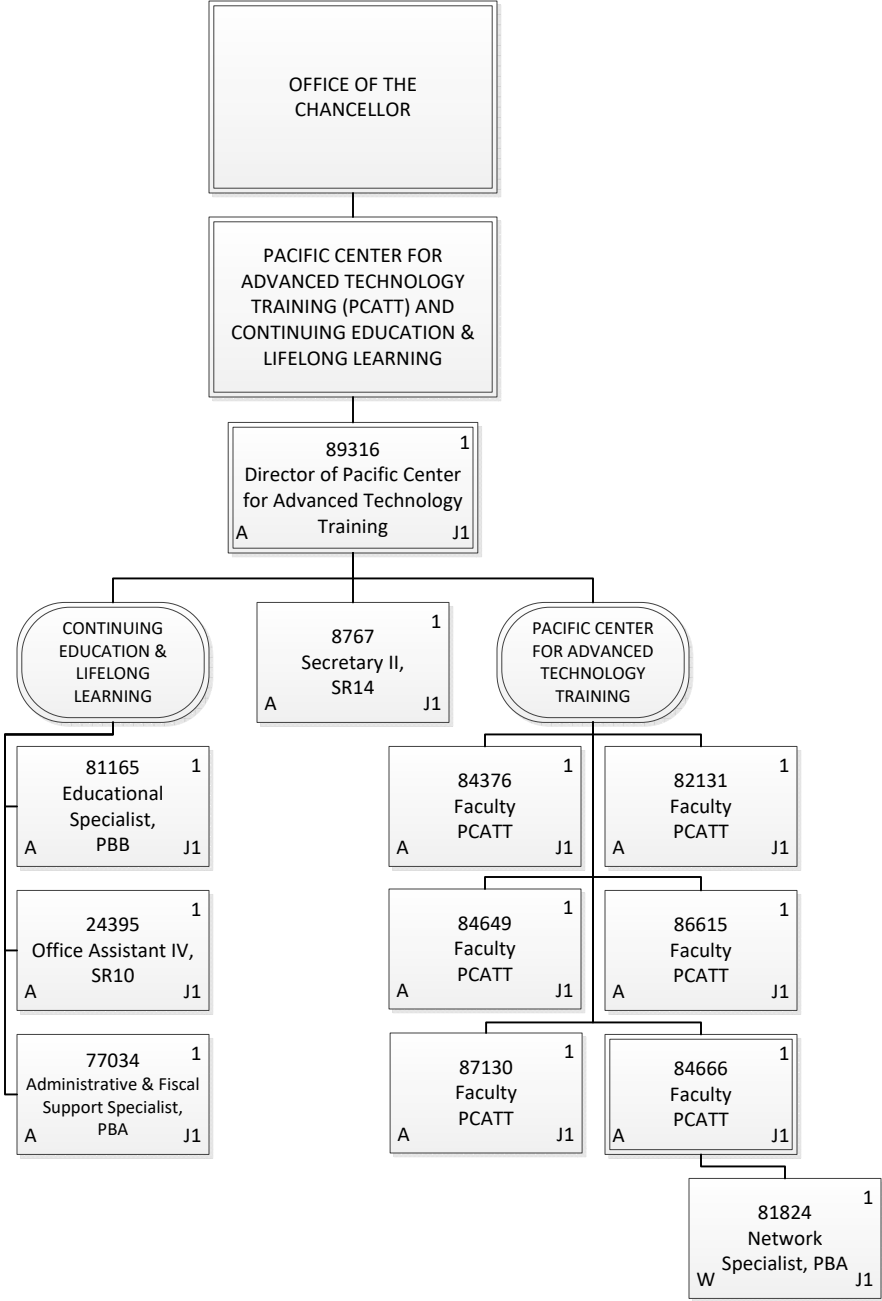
OFFICE OF THE CHANCELLOR

PACIFIC CENTER FOR ADVANCED TECHNOLOGY TRAINING (PCATT) AND CONTINUING EDUCATION & LIFELONG LEARNING

89316
Director of Pacific Center for Advanced Technology Training
1
A J1

CONTINUING EDUCATION & LIFELONG LEARNING

8767
Secretary II, SR14
1
A J1

PACIFIC CENTER FOR ADVANCED TECHNOLOGY TRAINING

81165
Educational Specialist, PBB
1
A J1

24395
Office Assistant IV, SR10
1
A J1

77034
Administrative & Fiscal Support Specialist, PBA
1
A J1

84376
Faculty PCATT
1
A J1

82131
Faculty PCATT
1
A J1

84649
Faculty PCATT
1
A J1

86615
Faculty PCATT
1
A J1

87130
Faculty PCATT
1
A J1

84666
Faculty PCATT
1
A J1

81824
Network Specialist, PBA
1
W J1